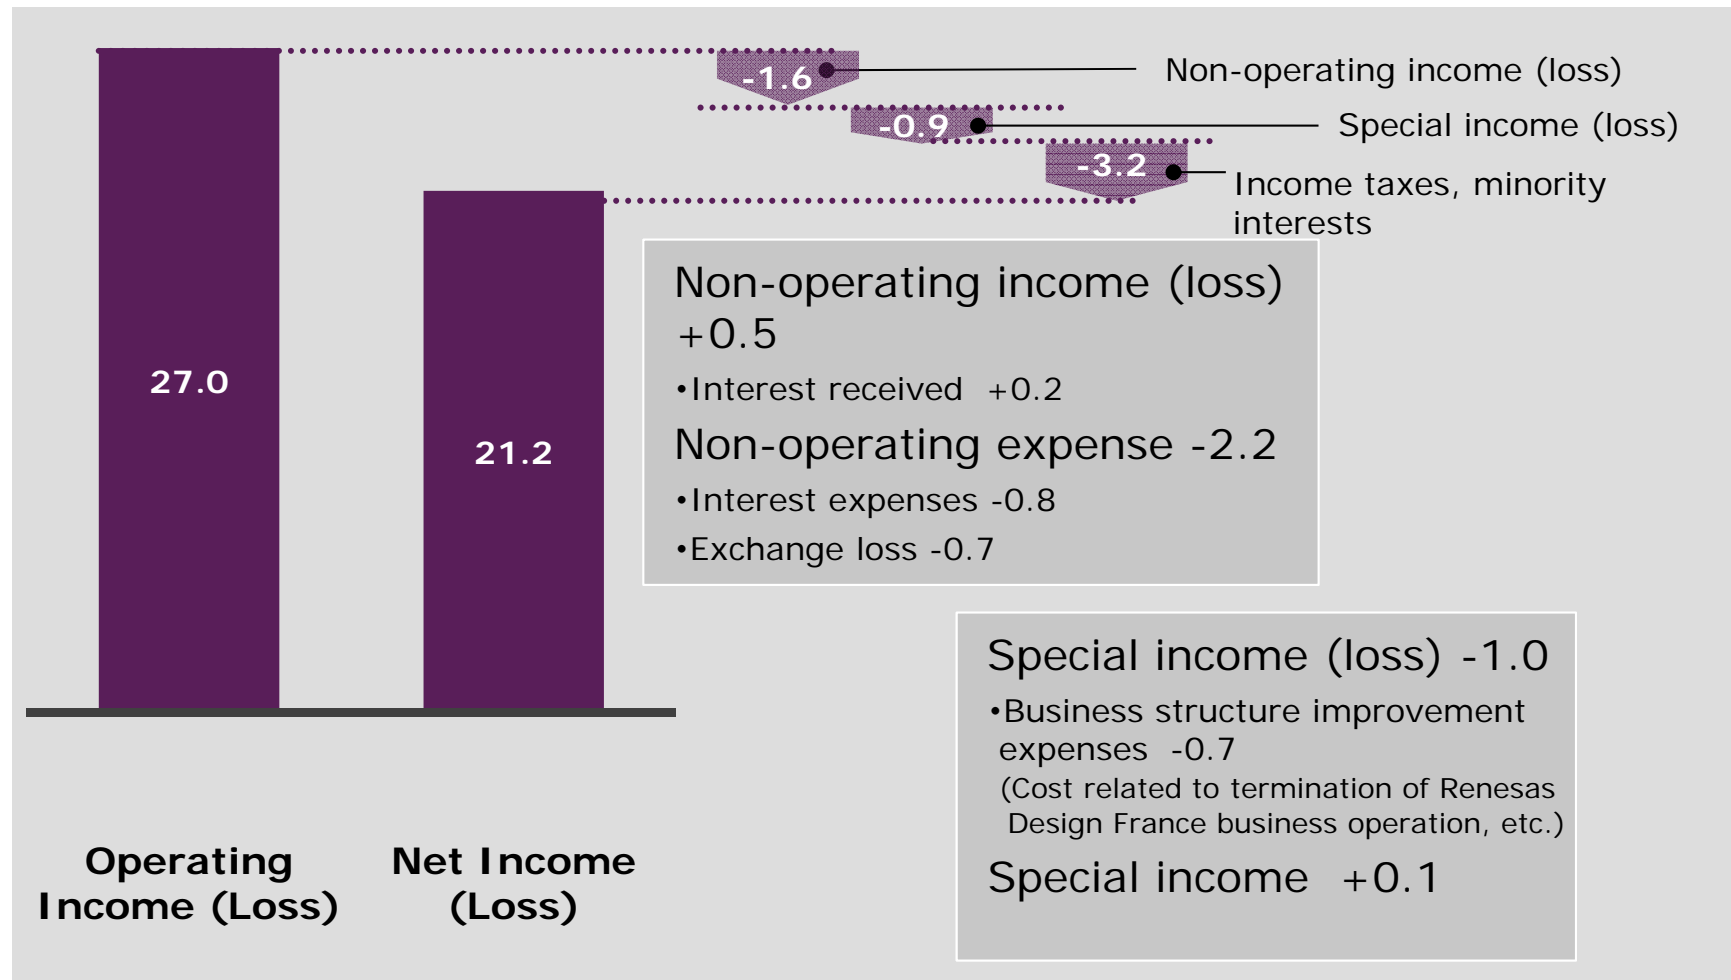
-1.6
Non-operating income (loss)
-0.9
Special income (loss)
-3.2
Income taxes, minority interests

27.0

21.2

Non-operating income (loss) +0.5
•Interest received +0.2
Non-operating expense -2.2
•Interest expenses -0.8
•Exchange loss -0.7

Special income (loss) -1.0
•Business structure improvement expenses -0.7
(Cost related to termination of Renesas Design France business operation, etc.)
Special income +0.1

Operating Income (Loss)

Net Income (Loss)